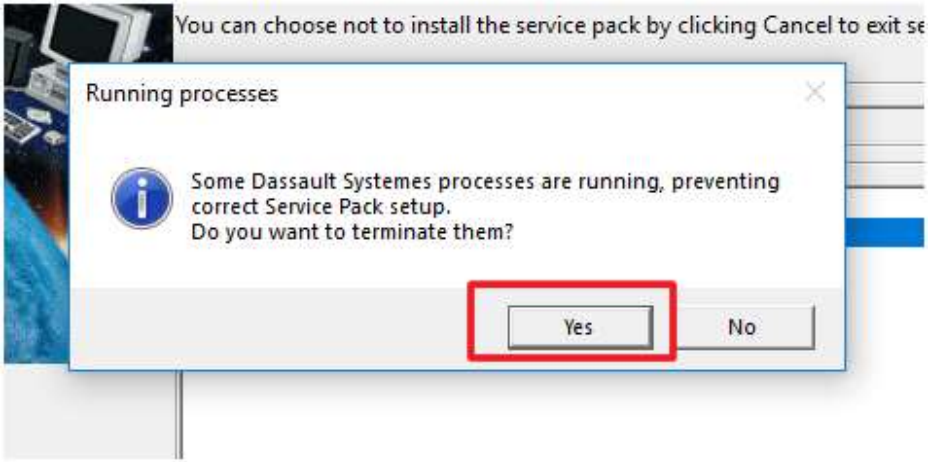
You can choose not to install the service pack by clicking Cancel to exit se

Running processes

Some Dassault Systemes processes are running, preventing correct Service Pack setup.
Do you want to terminate them?

Yes

No